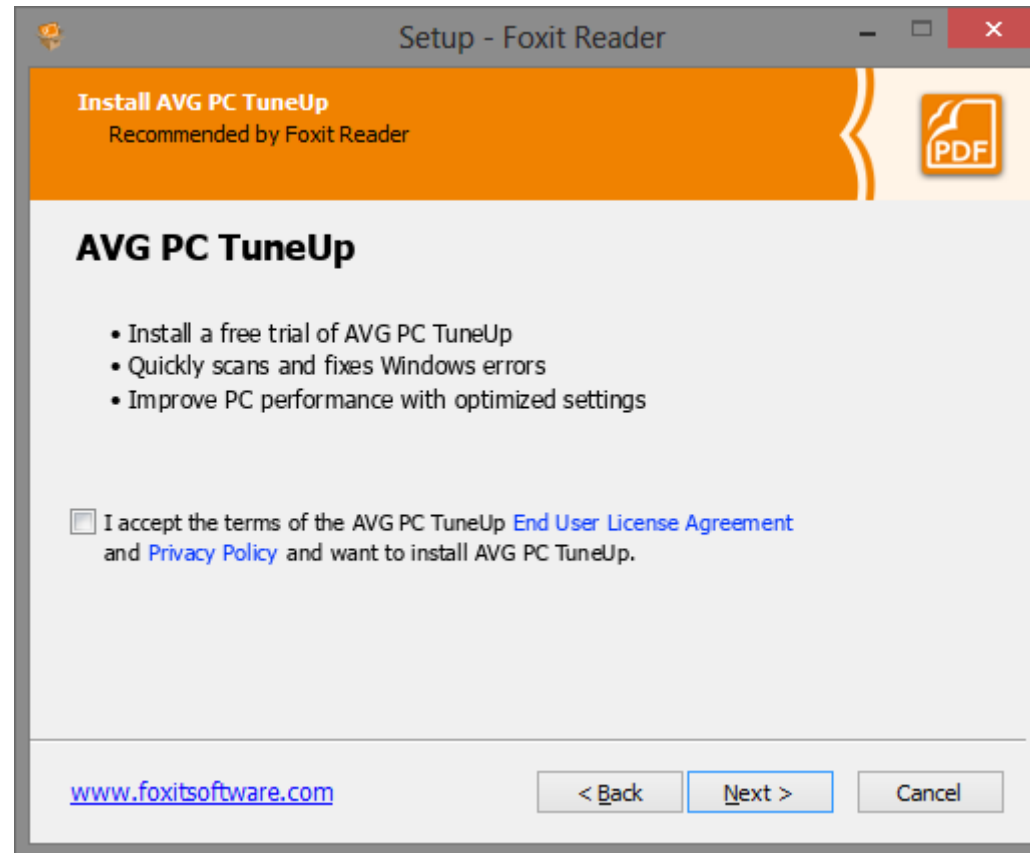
Setup - Foxit Reader

Install AVG PC TuneUp
Recommended by Foxit Reader

PDF

AVG PC TuneUp

• Install a free trial of AVG PC TuneUp
• Quickly scans and fixes Windows errors
• Improve PC performance with optimized settings

I accept the terms of the AVG PC TuneUp End User License Agreement and Privacy Policy and want to install AVG PC TuneUp.

www.foxitsoftware.com

< Back

Next >

Cancel